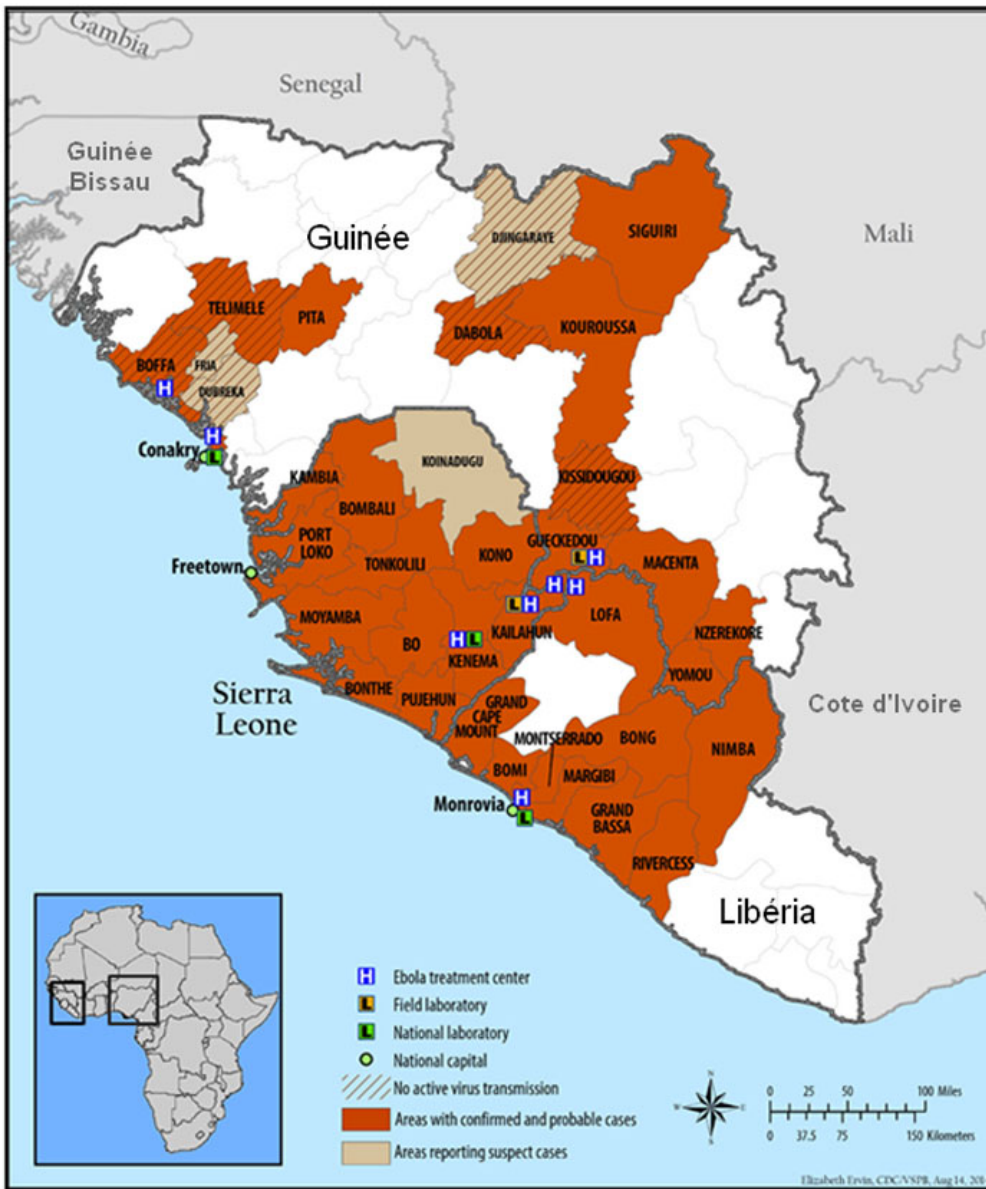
Gambia
Senegal
Guinée Bissau
Guinée
Mali
DJINGARAYE
SIGUIRI
TELIMELE
PITA
DABOLA
KOUROUSSA
BOFFA
FRIA
DUBREKA
H
H
L
Conakry
KOINADUGU
KAMBIA
KISSIDOUGOU
BOMBALI
PORT LOKO
GUECKEDOU
L H
Freetown
TONKOLILI
KONO
H H
MACENTA
L H
MOYAMBA
LOFA
BO
H L
KAILAHUN
KENEMA
NZEREKORE
YOMOU
Sierra Leone
BONTHE
PUJEHUN
GRAND CAPE MOUNT
Cote d'Ivoire
MONTSERRADO
BONG
NIMBA
BOMI
MARGIBI
H
Monrovia
L
GRAND BASSA
RIVERCESS
Libéria
H Ebola treatment center
L Field laboratory
L National laboratory
National capital
No active virus transmission
Areas with confirmed and probable cases
Areas reporting suspect cases
0 25 50 100 Miles
0 37.5 75 150 Kilometers
Elizabeth Ervin, CDC/VSPB, Aug 14, 20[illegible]